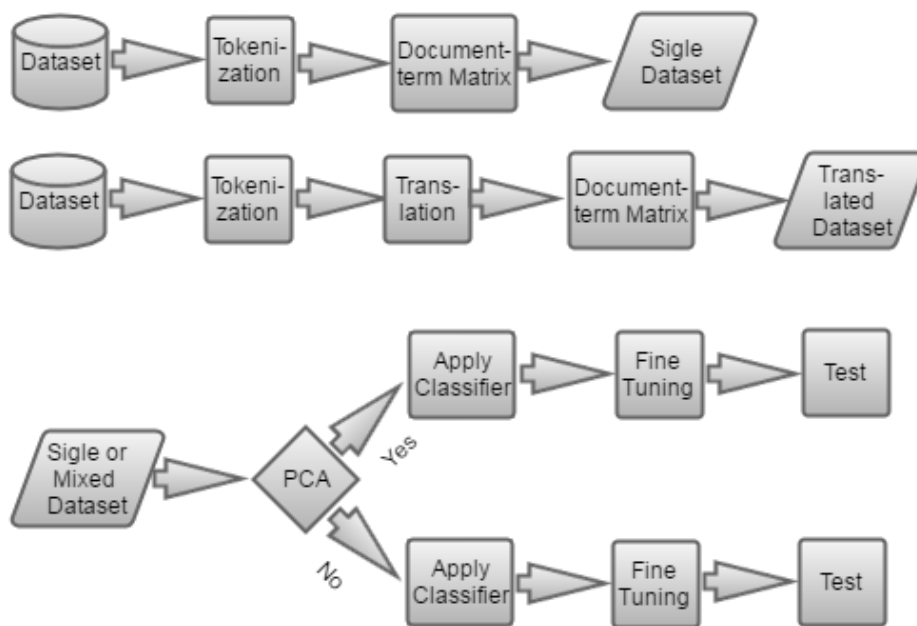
Dataset

Tokenization

Documentterm Matrix

Sigle Dataset

Dataset

Tokenization

Translation

Documentterm Matrix

Translated Dataset

Sigle or Mixed Dataset

PCA

Yes

No

Apply Classifier

Fine Tuning

Test

Apply Classifier

Fine Tuning

Test